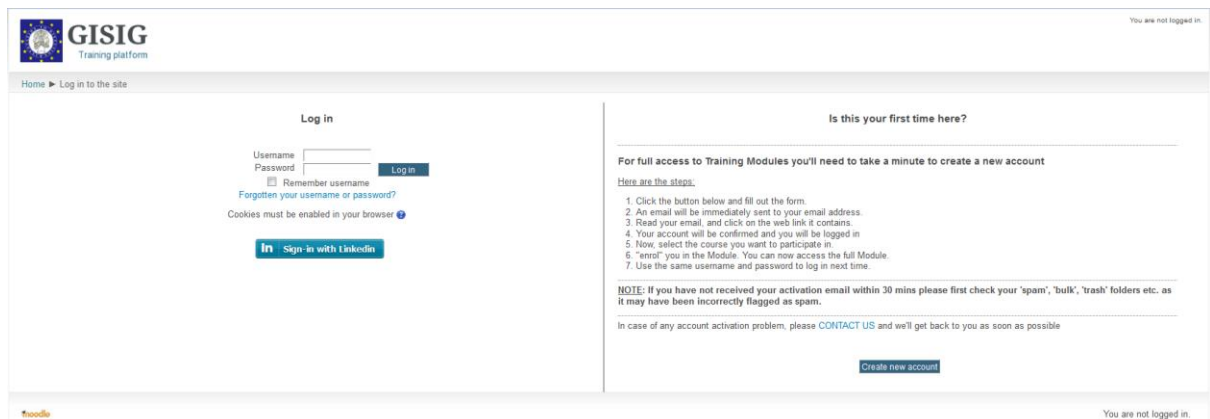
GISIG
Training platform

You are not logged in.

Home ► Log in to the site

Log in

Username
Password
Log in
Remember username
Forgotten your username or password?

Cookies must be enabled in your browser

in Sign-in with Linkedin

Is this your first time here?

For full access to Training Modules you'll need to take a minute to create a new account

Here are the steps:

1. Click the button below and fill out the form.
2. An email will be immediately sent to your email address.
3. Read your email, and click on the web link it contains.
4. Your account will be confirmed and you will be logged in
5. Now, select the course you want to participate in.
6. "enrol" you in the Module. You can now access the full Module.
7. Use the same username and password to log in next time.

NOTE: If you have not received your activation email within 30 mins please first check your 'spam', 'bulk', 'trash' folders etc. as it may have been incorrectly flagged as spam.

In case of any account activation problem, please CONTACT US and we'll get back to you as soon as possible

Create new account

moodle

You are not logged in.